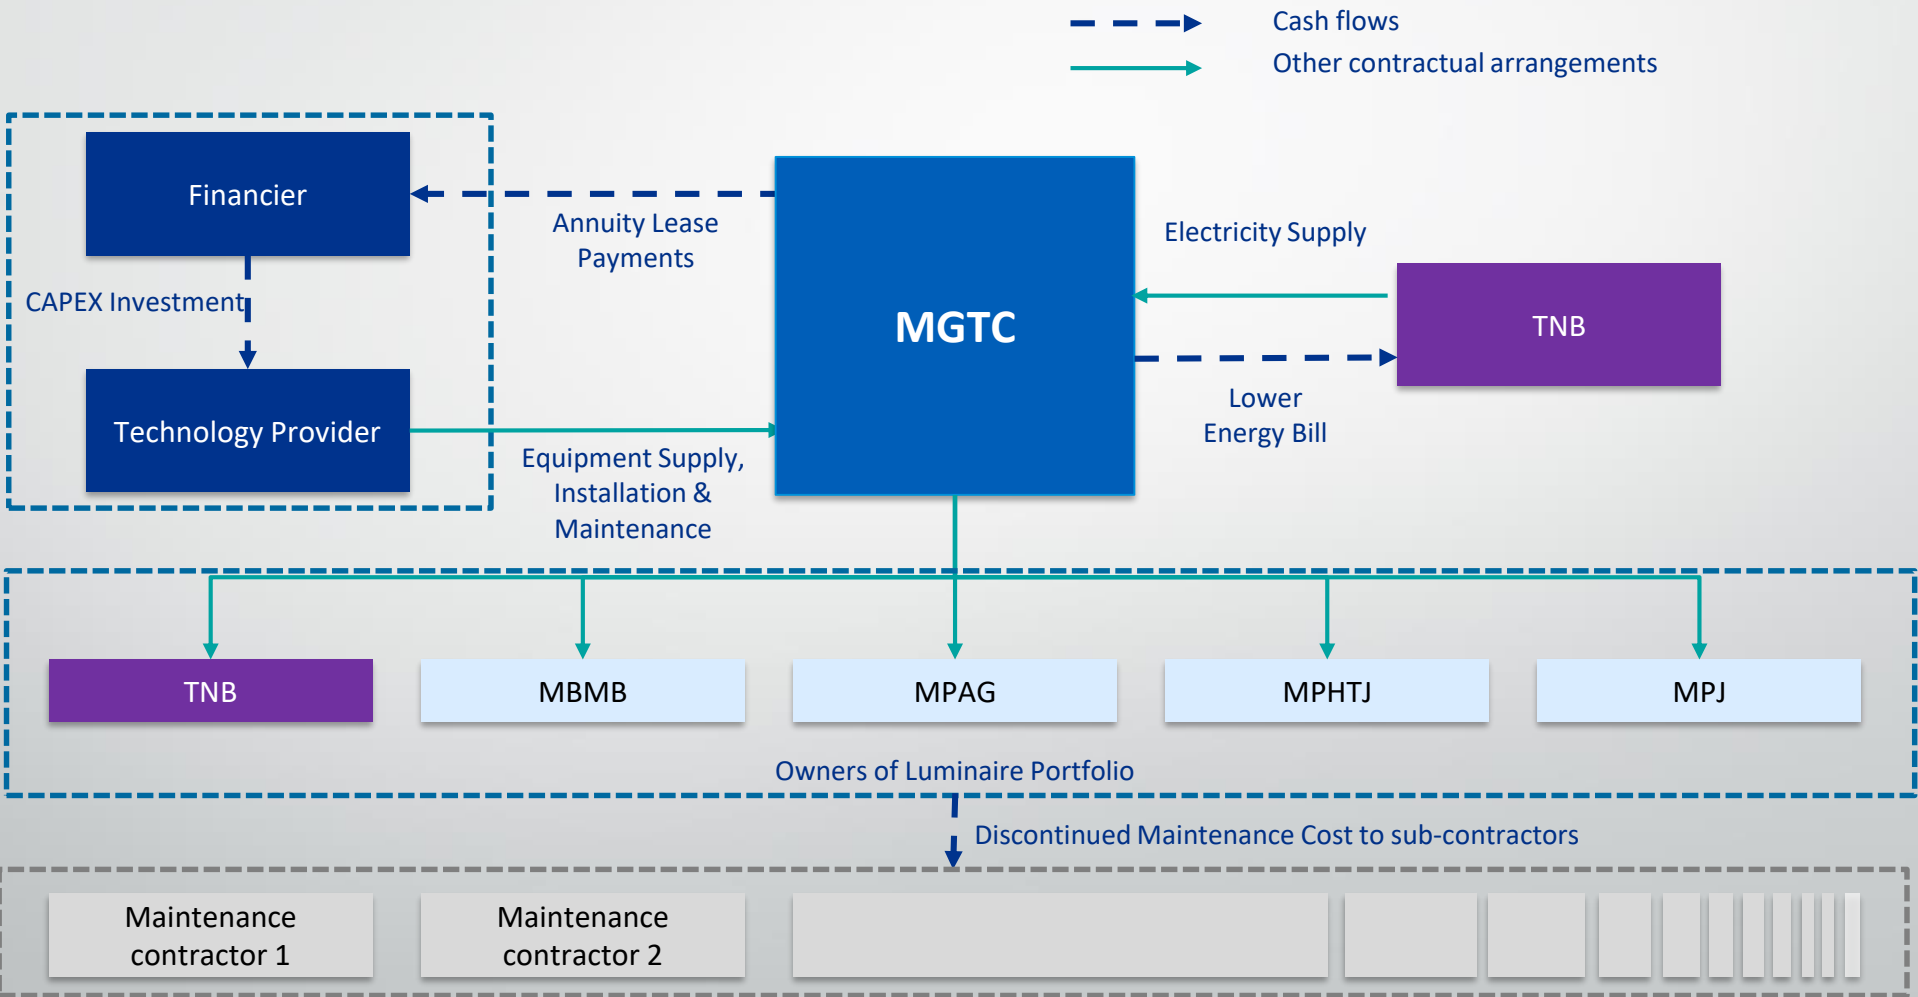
Cash flows

Other contractual arrangements

Financier

CAPEX Investment

Technology Provider

Annuity Lease Payments

Equipment Supply, Installation & Maintenance

MGTC

Electricity Supply

TNB

Lower Energy Bill

TNB

MBMB

MPAG

MPHTJ

MPJ

Owners of Luminaire Portfolio

Discontinued Maintenance Cost to sub-contractors

Maintenance contractor 1

Maintenance contractor 2